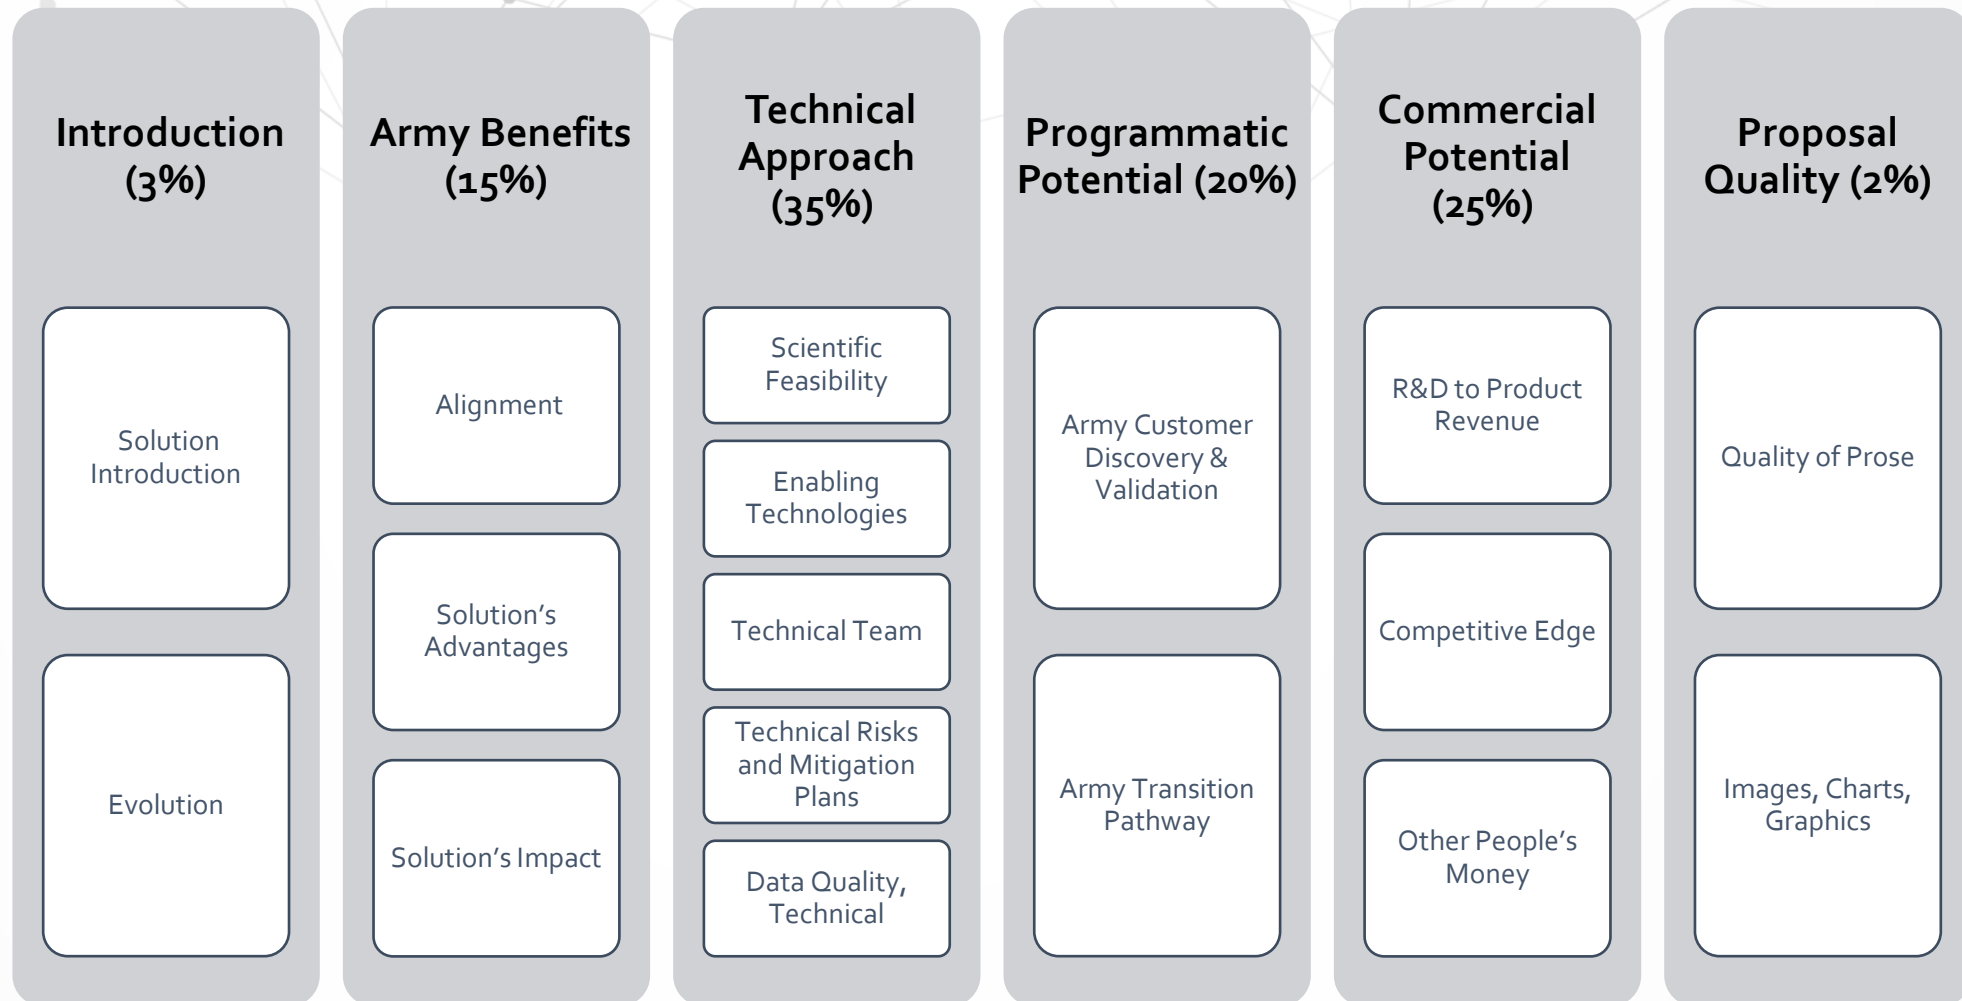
Introduction (3%)

Solution Introduction

Evolution

Army Benefits (15%)

Alignment

Solution's Advantages

Solution's Impact

Technical Approach (35%)

Scientific Feasibility

Enabling Technologies

Technical Team

Technical Risks and Mitigation Plans

Data Quality, Technical

Programmatic Potential (20%)

Army Customer Discovery & Validation

Army Transition Pathway

Commercial Potential (25%)

R&D to Product Revenue

Competitive Edge

Other People's Money

Proposal Quality (2%)

Quality of Prose

Images, Charts, Graphics